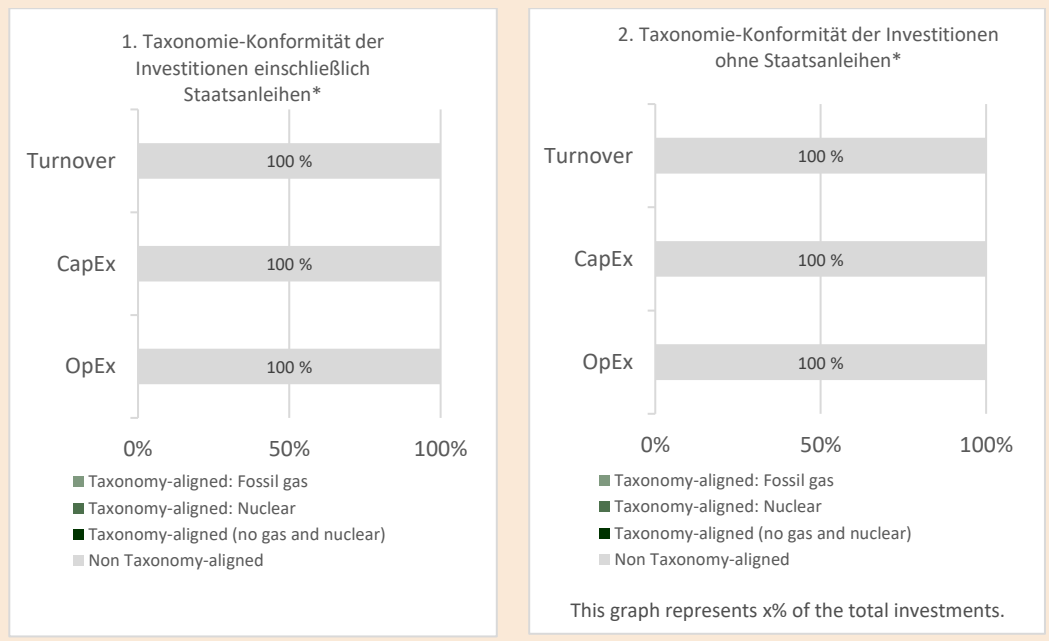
1. Taxonomie-Konformität der Investitionen einschließlich Staatsanleihen*

Turnover
100 %

CapEx
100 %

OpEx
100 %

0%
50%
100%

Taxonomy-aligned: Fossil gas
Taxonomy-aligned: Nuclear
Taxonomy-aligned (no gas and nuclear)
Non Taxonomy-aligned

2. Taxonomie-Konformität der Investitionen ohne Staatsanleihen*

Turnover
100 %

CapEx
100 %

OpEx
100 %

0%
50%
100%

Taxonomy-aligned: Fossil gas
Taxonomy-aligned: Nuclear
Taxonomy-aligned (no gas and nuclear)
Non Taxonomy-aligned

This graph represents x% of the total investments.